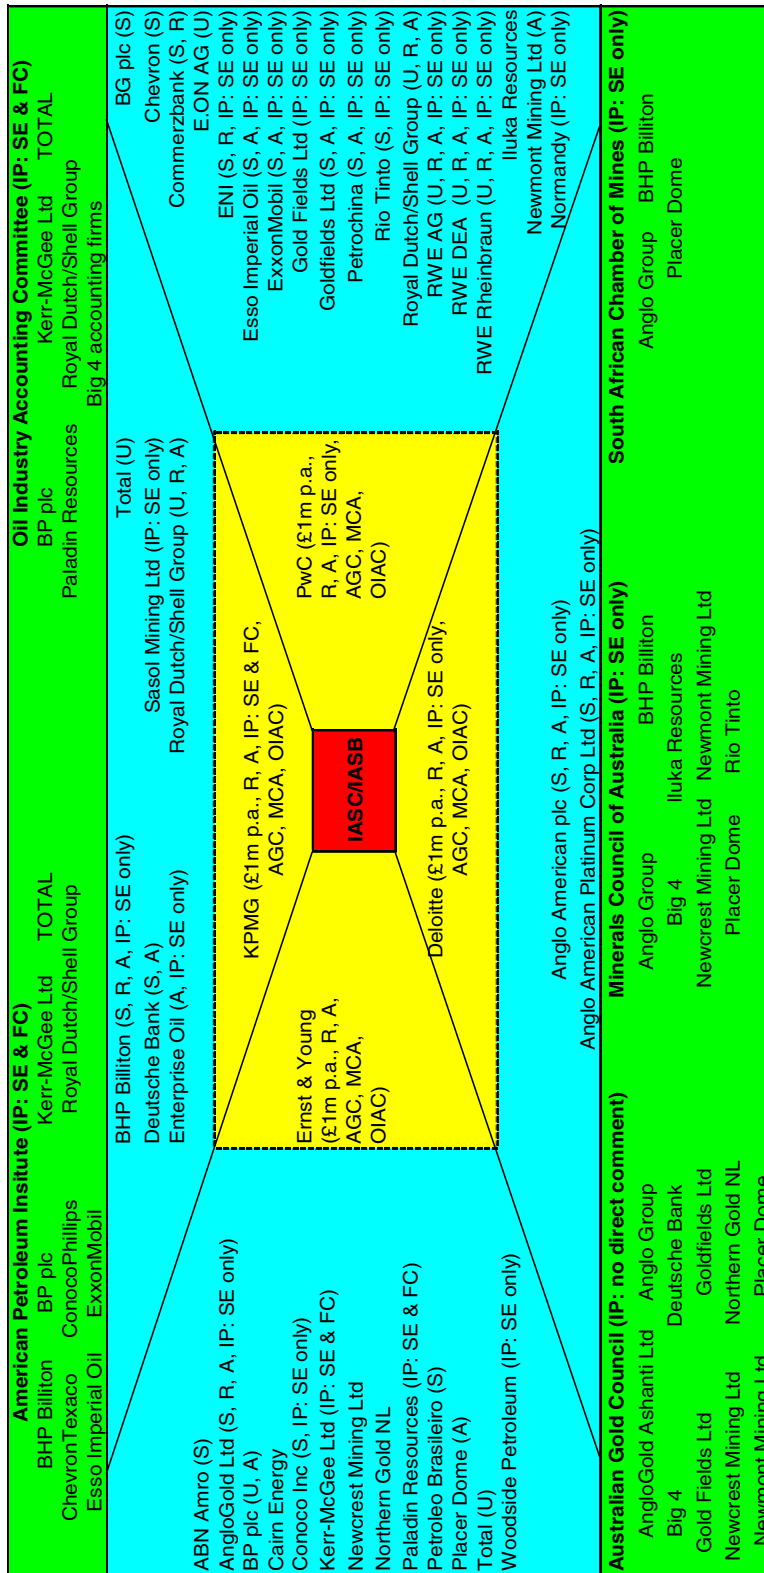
American Petroleum Insitute (IP: SE & FC)
BHP Billiton BP plc Kerr-McGee Ltd TOTAL
ChevronTexaco ConocoPhillips Royal Dutch/Shell Group
Esso Imperial Oil ExxonMobil

Oil Industry Accounting Committee (IP: SE & FC)
BP plc Kerr-McGee Ltd TOTAL
Paladin Resources Royal Dutch/Shell Group
Big 4 accounting firms

ABN Amro (S)
AngloGold Ltd (S, R, A, IP: SE only)
BP plc (U, A)
Cairn Energy
Conoco Inc (S, IP: SE only)
Kerr-McGee Ltd (IP: SE & FC)
Newcrest Mining Ltd
Northern Gold NL
Paladin Resources (IP: SE & FC)
Petroleo Brasileiro (S)
Placer Dome (A)
Total (U)
Woodside Petroleum (IP: SE only)

BHP Billiton (S, R, A, IP: SE only)
Deutsche Bank (S, A)
Enterprise Oil (A, IP: SE only)

Total (U)
Sasol Mining Ltd (IP: SE only)
Royal Dutch/Shell Group (U, R, A)

Ernst & Young (£1m p.a., R, A, AGC, MCA, OIAC)

KPMG (£1m p.a., R, A, IP: SE & FC, AGC, MCA, OIAC)

IASC/IASB

PwC (£1m p.a., R, A, IP: SE only, AGC, MCA, OIAC)

Deloitte (£1m p.a., R, A, IP: SE only, AGC, MCA, OIAC)

Anglo American plc (S, R, A, IP: SE only)
Anglo American Platinum Corp Ltd (S, R, A, IP: SE only)

BG plc (S)
Chevron (S)
Commerzbank (S, R)
E.ON AG (U)
ENI (S, R, IP: SE only)
Esso Imperial Oil (S, A, IP: SE only)
ExxonMobil (S, A, IP: SE only)
Gold Fields Ltd (IP: SE only)
Goldfields Ltd (S, A, IP: SE only)
Petrochina (S, A, IP: SE only)
Rio Tinto (S, IP: SE only)
Royal Dutch/Shell Group (U, R, A)
RWE AG (U, R, A, IP: SE only)
RWE DEA (U, R, A, IP: SE only)
RWE Rheinbraun (U, R, A, IP: SE only)
Iluka Resources
Newmont Mining Ltd (A)
Normandy (IP: SE only)

Australian Gold Council (IP: no direct comment)
AngloGold Ashanti Ltd Anglo Group
Big 4 Deutsche Bank
Gold Fields Ltd Goldfields Ltd
Newcrest Mining Ltd Northern Gold NL
Newmont Mining Ltd Placer Dome

Minerals Council of Australia (IP: SE only)
Anglo Group BHP Billiton
Big 4 Iluka Resources
Newcrest Mining Ltd Newmont Mining Ltd
Placer Dome Rio Tinto

South African Chamber of Mines (IP: SE only)
Anglo Group BHP Billiton
Placer Dome